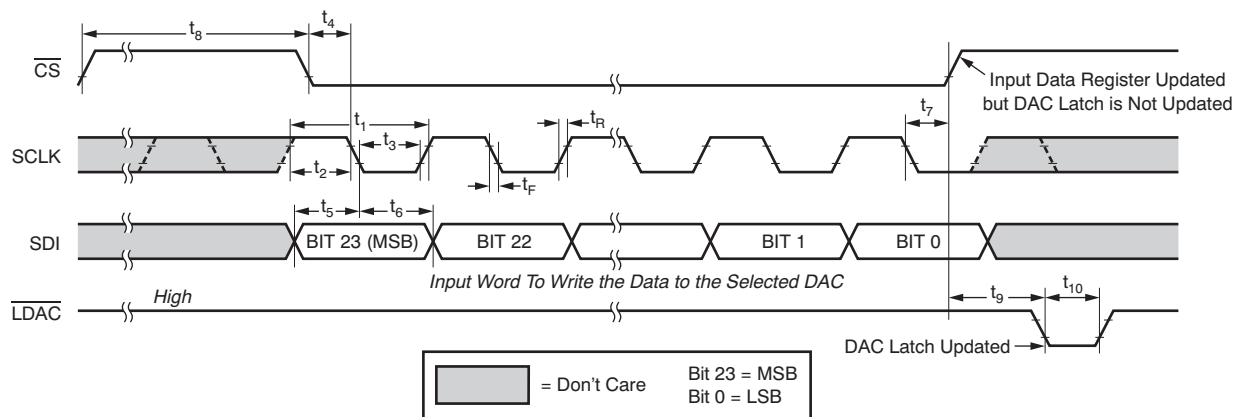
$t_8$

$t_4$

$\overline{CS}$

Input Data Register Updated but DAC Latch is Not Updated

$t_1$

$t_R$

$t_7$

$t_3$

SCLK

$t_2$

$t_F$

$t_5$

$t_6$

SDI

BIT 23 (MSB)

BIT 22

BIT 1

BIT 0

Input Word To Write the Data to the Selected DAC

High

$t_9$

$t_{10}$

$\overline{LDAC}$

DAC Latch Updated

= Don't Care

Bit 23 = MSB
Bit 0 = LSB